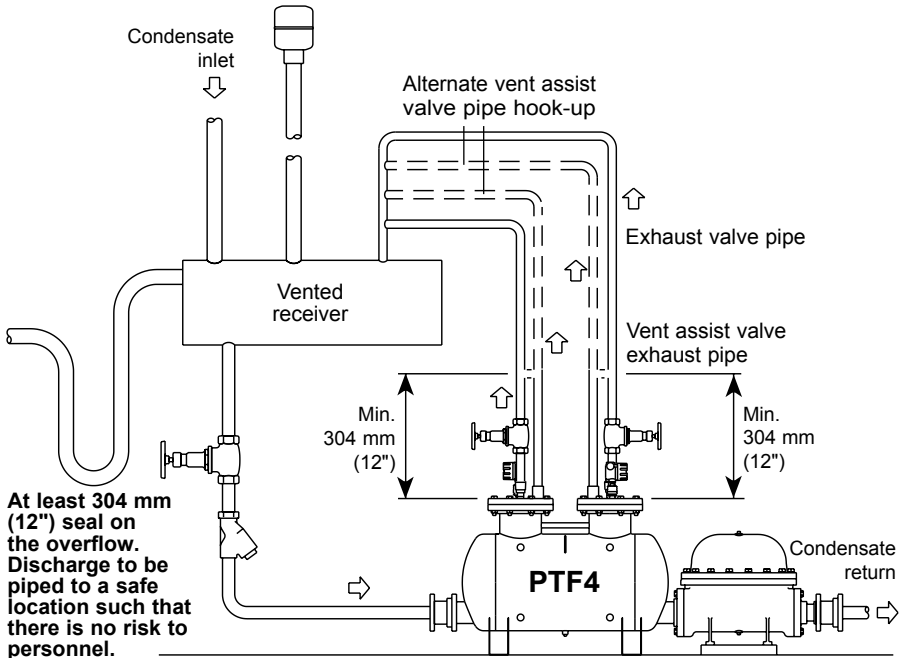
Condensate inlet

Alternate vent assist valve pipe hook-up

Exhaust valve pipe

Vented receiver

Vent assist valve exhaust pipe

Min. 304 mm (12")

Min. 304 mm (12")

At least 304 mm (12") seal on the overflow. Discharge to be piped to a safe location such that there is no risk to personnel.

PTF4

Condensate return